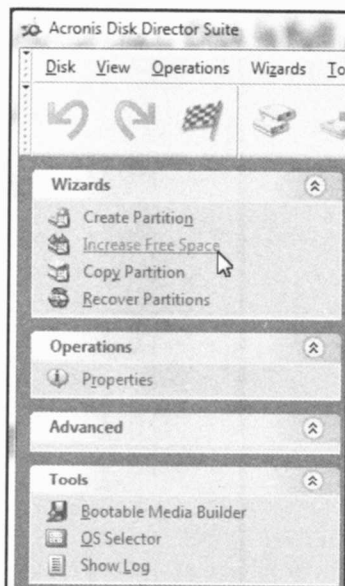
Acronis Disk Director Suite

Disk View Operations Wizards To

Wizards

Create Partition

Increase Free Space

Copy Partition

Recover Partitions

Operations

Properties

Advanced

Tools

Bootable Media Builder

OS Selector

Show Log